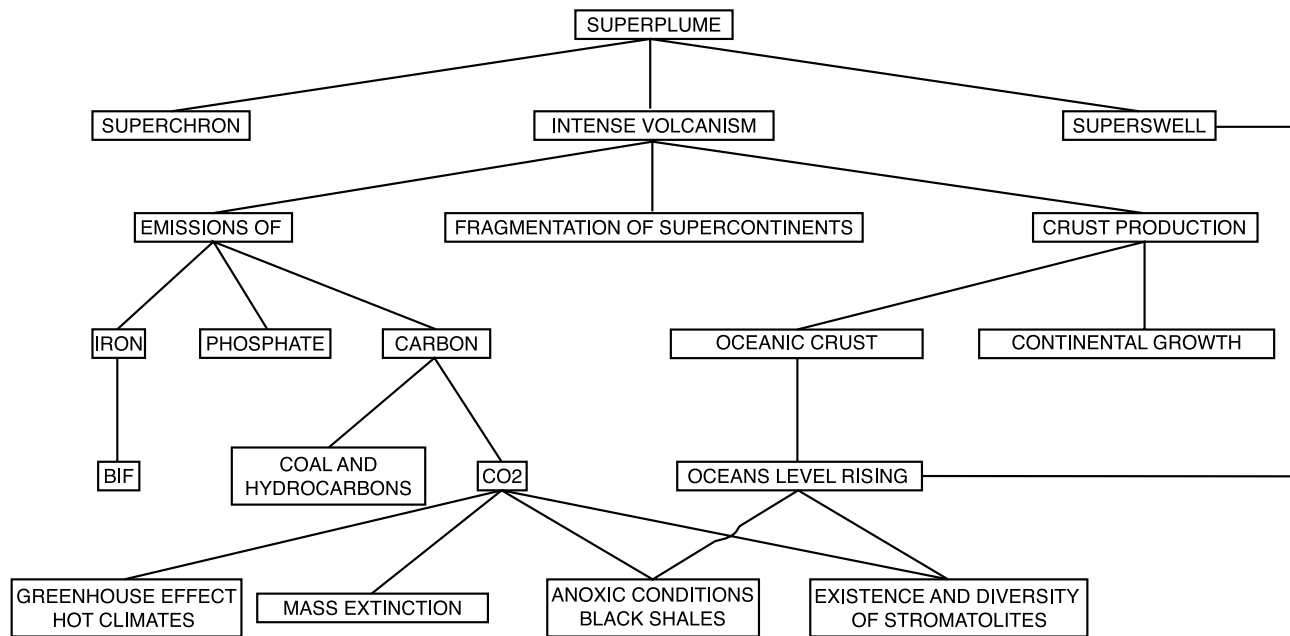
SUPERPLUME

SUPERCHRON

INTENSE VOLCANISM

SUPERSWELL

EMISSIONS OF

FRAGMENTATION OF SUPERCONTINENTS

CRUST PRODUCTION

IRON

PHOSPHATE

CARBON

OCEANIC CRUST

CONTINENTAL GROWTH

BIF

COAL AND HYDROCARBONS

CO2

OCEANS LEVEL RISING

GREENHOUSE EFFECT HOT CLIMATES

MASS EXTINCTION

ANOXIC CONDITIONS BLACK SHALES

EXISTENCE AND DIVERSITY OF STROMATOLITES